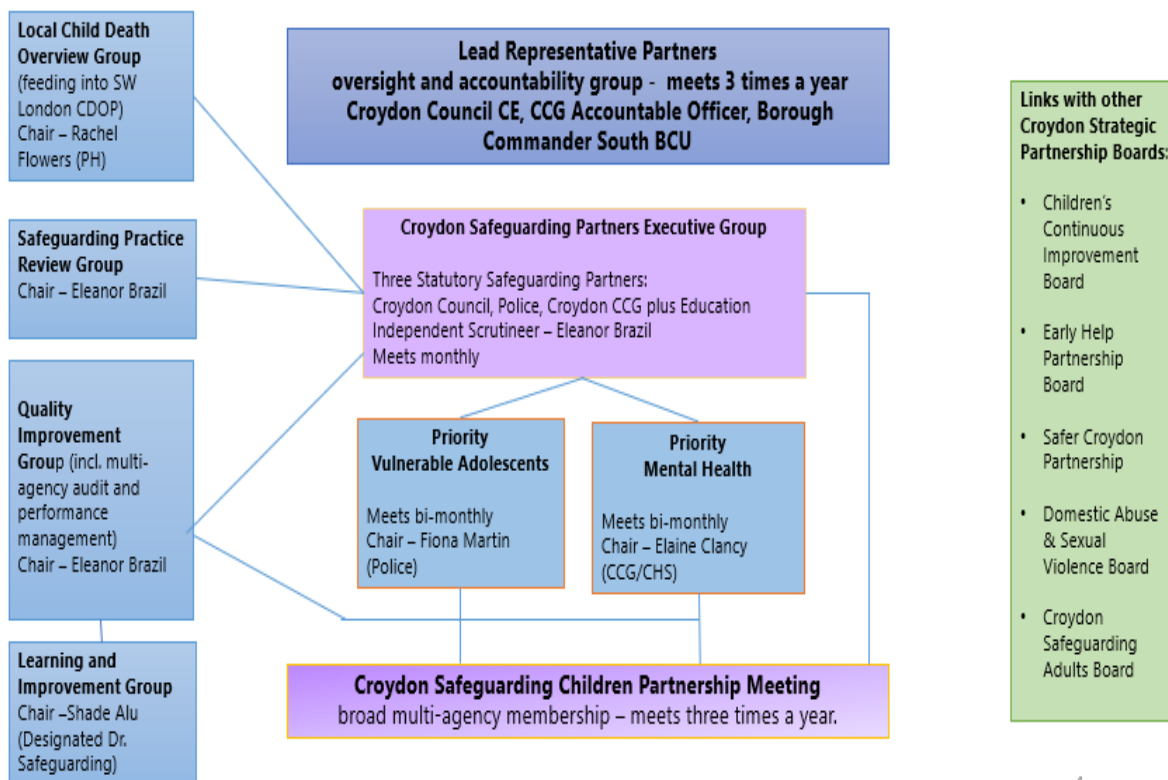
Local Child Death Overview Group (feeding into SW London CDOP) Chair – Rachel Flowers (PH)

Safeguarding Practice Review Group Chair – Eleanor Brazil

Quality Improvement Group (incl. multi-agency audit and performance management) Chair – Eleanor Brazil

Learning and Improvement Group Chair –Shade Alu (Designated Dr. Safeguarding)

Lead Representative Partners
oversight and accountability group - meets 3 times a year
Croydon Council CE, CCG Accountable Officer, Borough Commander South BCU

Croydon Safeguarding Partners Executive Group

Three Statutory Safeguarding Partners:
Croydon Council, Police, Croydon CCG plus Education
Independent Scrutineer – Eleanor Brazil
Meets monthly

Priority
Vulnerable Adolescents

Meets bi-monthly
Chair – Fiona Martin (Police)

Priority
Mental Health

Meets bi-monthly
Chair – Elaine Clancy (CCG/CHS)

Croydon Safeguarding Children Partnership Meeting
broad multi-agency membership – meets three times a year.

Links with other Croydon Strategic Partnership Boards:

• Children's Continuous Improvement Board
• Early Help Partnership Board
• Safer Croydon Partnership
• Domestic Abuse & Sexual Violence Board
• Croydon Safeguarding Adults Board